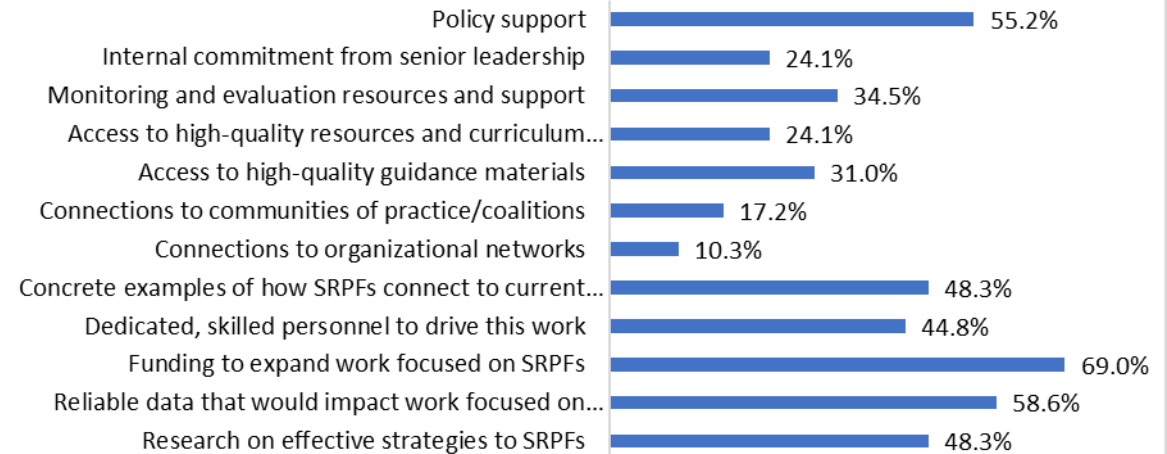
| Category | Percentage |
|---|---|
| Policy support | 55.2% |
| Internal commitment from senior leadership | 24.1% |
| Monitoring and evaluation resources and support | 34.5% |
| Access to high-quality resources and curriculum… | 24.1% |
| Access to high-quality guidance materials | 31.0% |
| Connections to communities of practice/coalitions | 17.2% |
| Connections to organizational networks | 10.3% |
| Concrete examples of how SRPFs connect to current… | 48.3% |
| Dedicated, skilled personnel to drive this work | 44.8% |
| Funding to expand work focused on SRPFs | 69.0% |
| Reliable data that would impact work focused on… | 58.6% |
| Research on effective strategies to SRPFs | 48.3% |